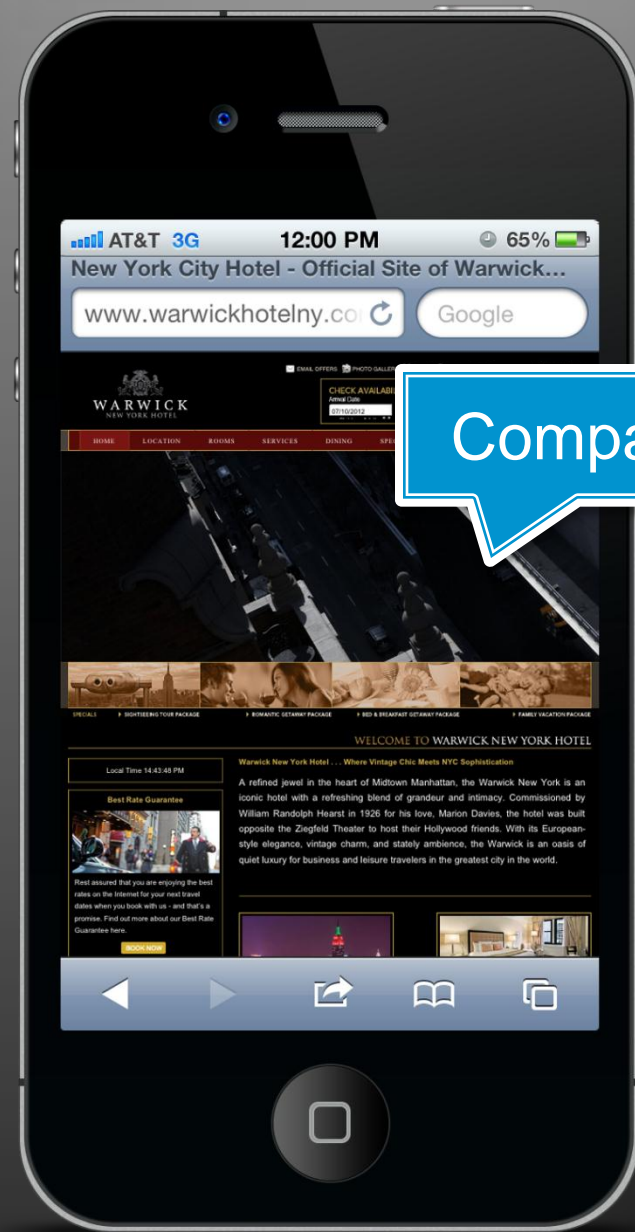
AT&T 3G 12:00 PM 65%

New York City Hotel - Official Site of Warwick...

www.warwickhotelny.co

Google

EMAIL OFFERS PHOTO GALLER

WARWICK
NEW YORK HOTEL

CHECK AVAILAB
Arrival Date
07/10/2012

HOME LOCATION ROOMS SERVICES DINING SPE

Compa

SPECIALS SIGHTSEEING TOUR PACKAGE ROMANTIC GETAWAY PACKAGE BED & BREAKFAST GETAWAY PACKAGE FAMILY VACATION PACKAGE

WELCOME TO WARWICK NEW YORK HOTEL

Local Time 14:43:48 PM

Best Rate Guarantee

Rest assured that you are enjoying the best rates on the Internet for your next travel dates when you book with us - and that's a promise. Find out more about our Best Rate Guarantee here.

BOOK NOW

Warwick New York Hotel . . . Where Vintage Chic Meets NYC Sophistication

A refined jewel in the heart of Midtown Manhattan, the Warwick New York is an iconic hotel with a refreshing blend of grandeur and intimacy. Commissioned by William Randolph Hearst in 1926 for his love, Marion Davies, the hotel was built opposite the Ziegfeld Theater to host their Hollywood friends. With its European-style elegance, vintage charm, and stately ambience, the Warwick is an oasis of quiet luxury for business and leisure travelers in the greatest city in the world.